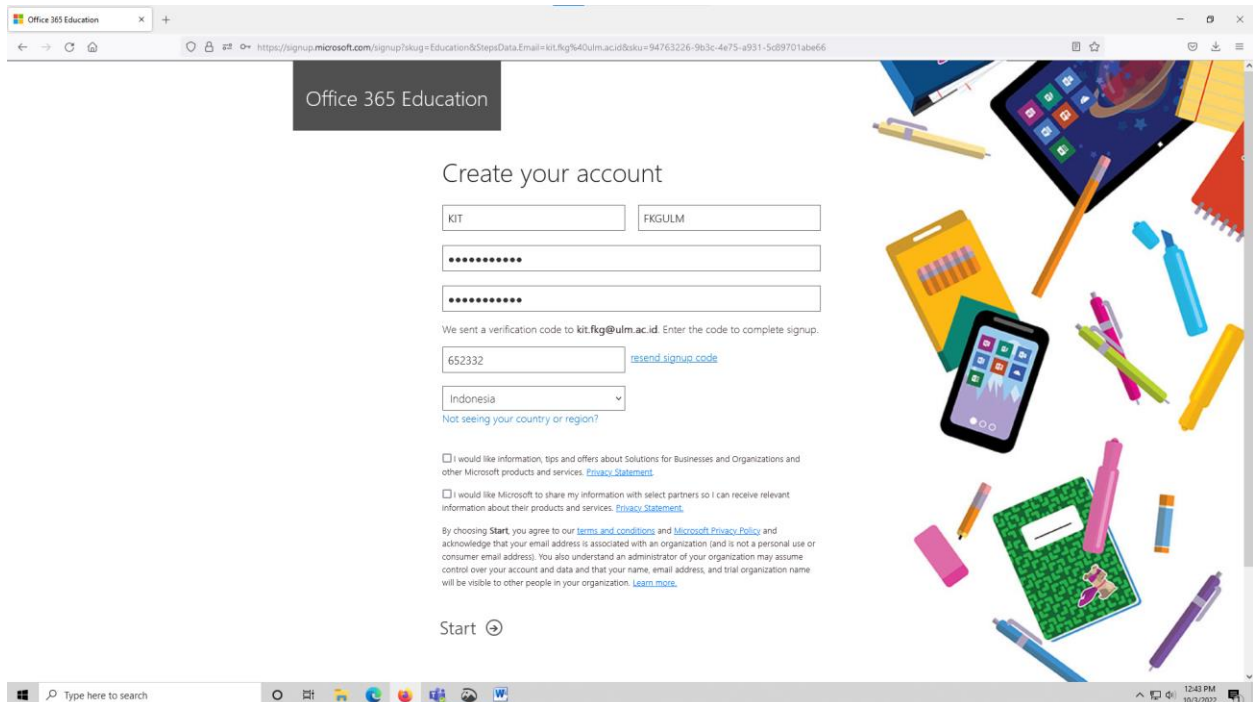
Office 365 Education

https://signup.microsoft.com/signup?skug=Education&StepsData.Email=kit.fkg%40ulm.ac.id&sku=94763226-9b3c-4e75-a931-5c89701abe66

Office 365 Education

Create your account

KIT

FKGULM

•••••••••••

•••••••••••

We sent a verification code to kit.fkg@ulm.ac.id. Enter the code to complete signup.

652332

resend signup code

Indonesia

Not seeing your country or region?

I would like information, tips and offers about Solutions for Businesses and Organizations and other Microsoft products and services. Privacy Statement.

I would like Microsoft to share my information with select partners so I can receive relevant information about their products and services. Privacy Statement.

By choosing Start, you agree to our terms and conditions and Microsoft Privacy Policy and acknowledge that your email address is associated with an organization (and is not a personal use or consumer email address). You also understand an administrator of your organization may assume control over your account and data and that your name, email address, and trial organization name will be visible to other people in your organization. Learn more.

Start

Type here to search

12:43 PM
10/3/2022